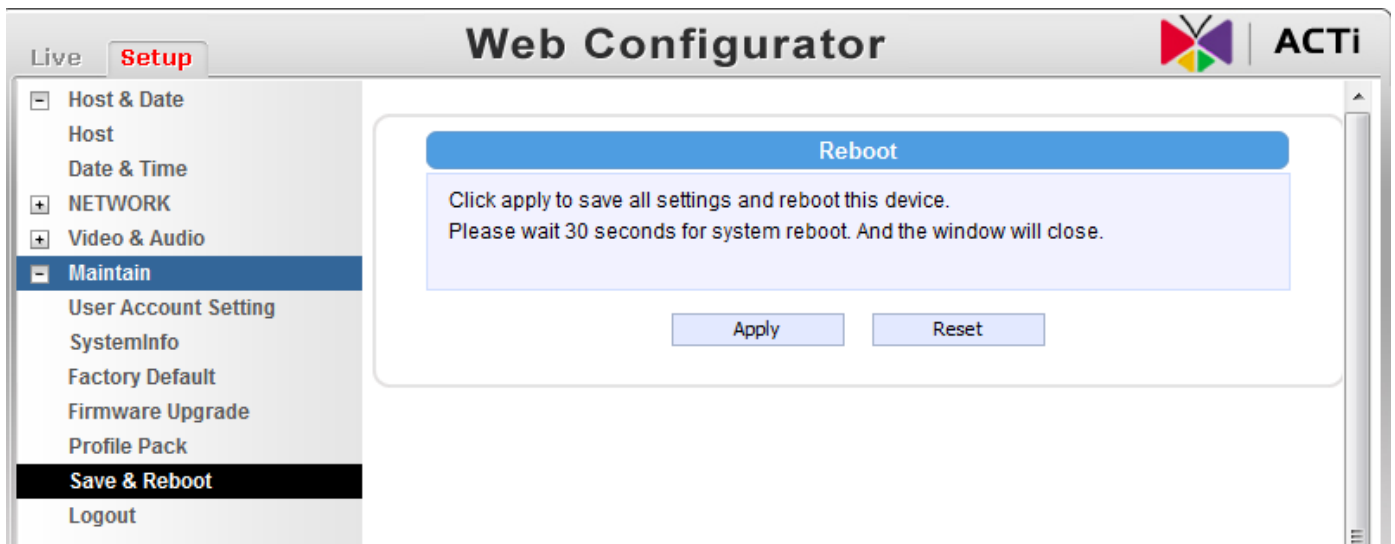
Live Setup

Web Configurator

ACTi

Host & Date
Host
Date & Time
NETWORK
Video & Audio
Maintain
User Account Setting
SystemInfo
Factory Default
Firmware Upgrade
Profile Pack
Save & Reboot
Logout

Reboot

Click apply to save all settings and reboot this device.
Please wait 30 seconds for system reboot. And the window will close.

Apply Reset